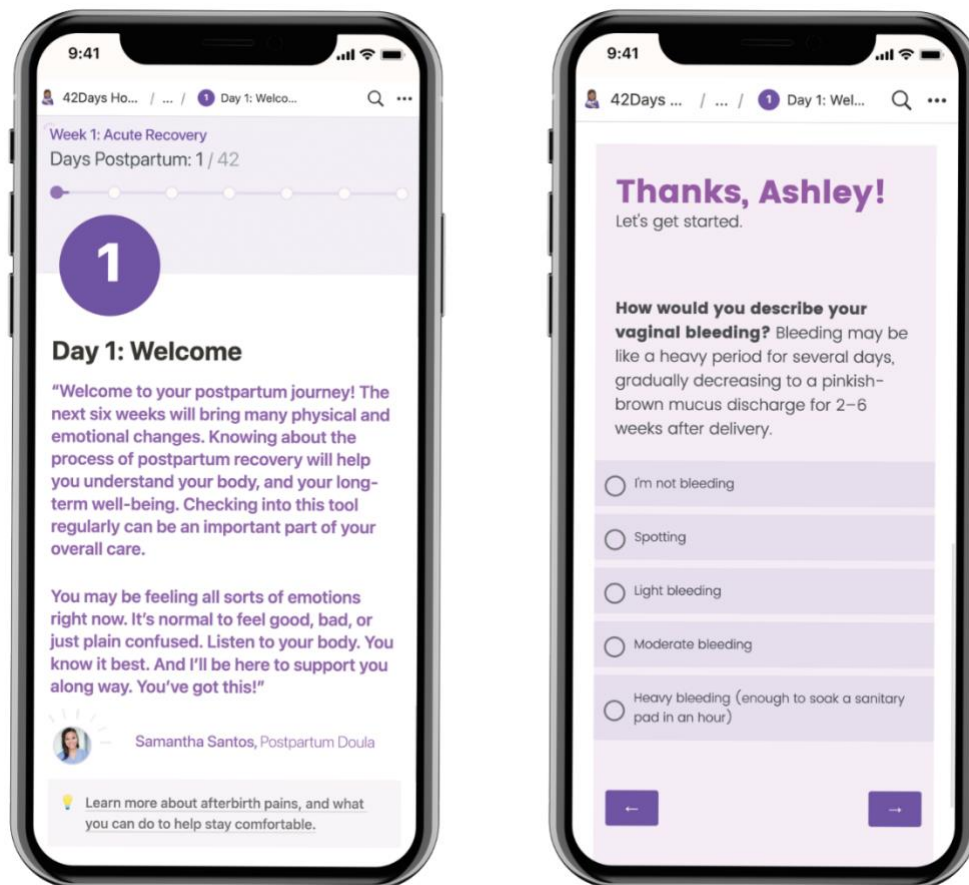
9:41

42Days Ho... / ... / 1 Day 1: Welco...

Week 1: Acute Recovery

Days Postpartum: 1 / 42

1

Day 1: Welcome

"Welcome to your postpartum journey! The next six weeks will bring many physical and emotional changes. Knowing about the process of postpartum recovery will help you understand your body, and your long-term well-being. Checking into this tool regularly can be an important part of your overall care.

You may be feeling all sorts of emotions right now. It's normal to feel good, bad, or just plain confused. Listen to your body. You know it best. And I'll be here to support you along way. You've got this!"

Samantha Santos, Postpartum Doula

Learn more about afterbirth pains, and what you can do to help stay comfortable.

9:41

42Days ... / ... / 1 Day 1: Wel...

Thanks, Ashley!

Let's get started.

How would you describe your vaginal bleeding? Bleeding may be like a heavy period for several days, gradually decreasing to a pinkish-brown mucus discharge for 2–6 weeks after delivery.

I'm not bleeding

Spotting

Light bleeding

Moderate bleeding

Heavy bleeding (enough to soak a sanitary pad in an hour)

←

→